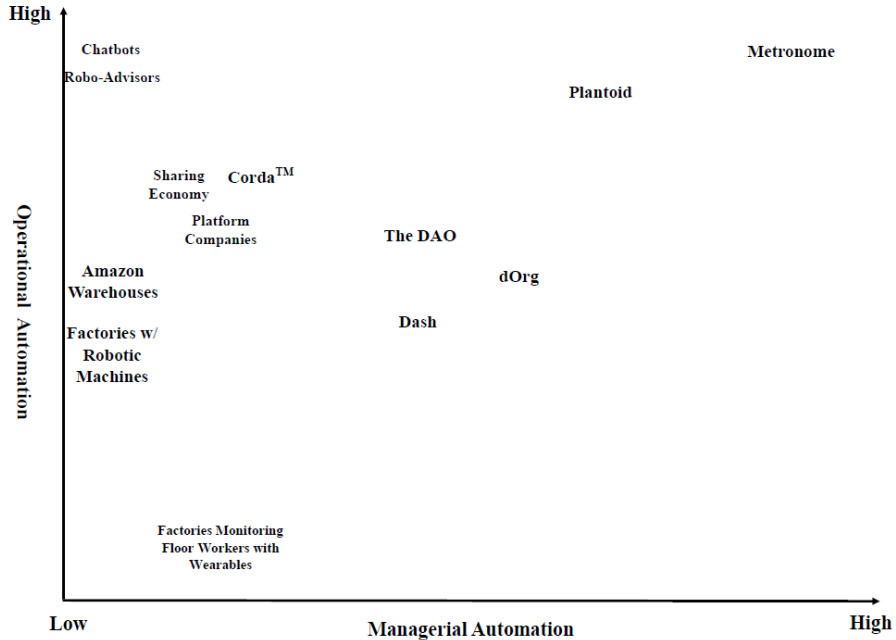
High

Operational Automation

Chatbots

Robo-Advisors

Metronome

Plantoid

Sharing Economy

Corda$^{TM}$

Platform Companies

The DAO

Amazon Warehouses

dOrg

Dash

Factories w/ Robotic Machines

Factories Monitoring Floor Workers with Wearables

Low

Managerial Automation

High